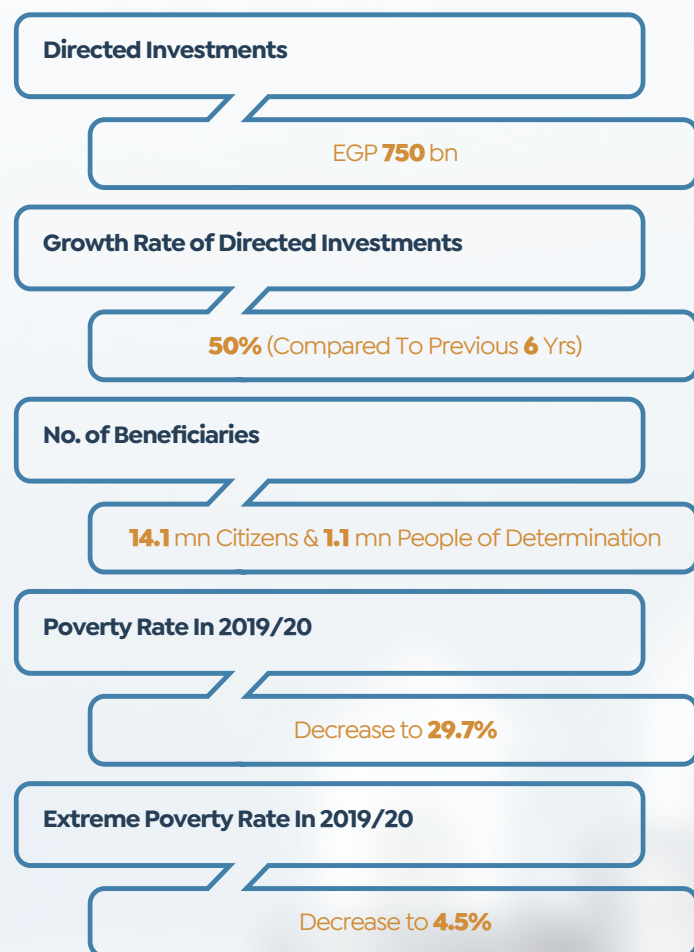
Directed Investments

EGP 750 bn

Growth Rate of Directed Investments

50% (Compared To Previous 6 Yrs)

No. of Beneficiaries

14.1 mn Citizens & 1.1 mn People of Determination

Poverty Rate In 2019/20

Decrease to 29.7%

Extreme Poverty Rate In 2019/20

Decrease to 4.5%